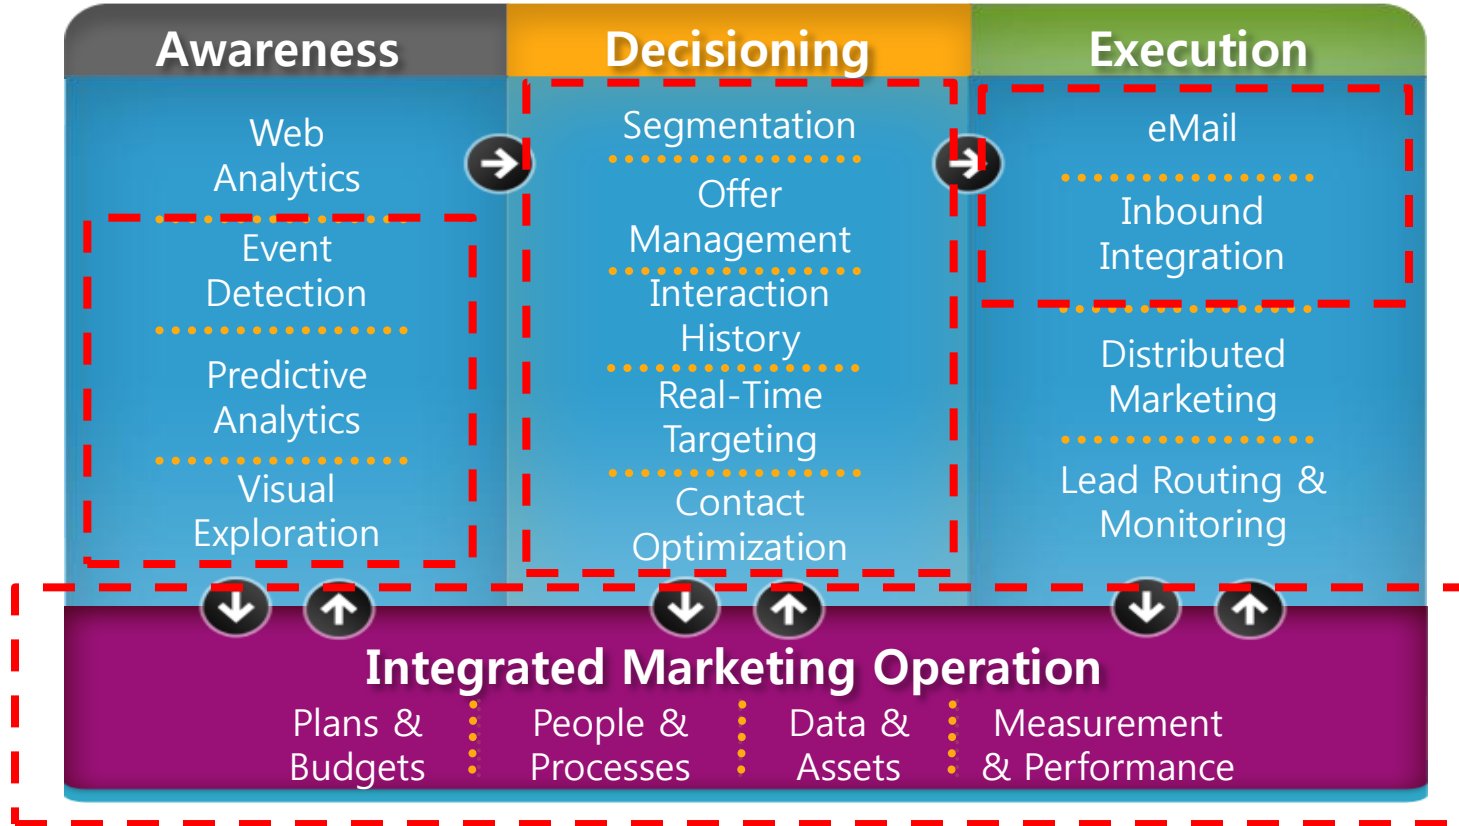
Awareness

Web Analytics

Event Detection

Predictive Analytics

Visual Exploration

Decisioning

Segmentation

Offer Management

Interaction History

Real-Time Targeting

Contact Optimization

Execution

eMail

Inbound Integration

Distributed Marketing

Lead Routing & Monitoring

Integrated Marketing Operation

Plans & Budgets

People & Processes

Data & Assets

Measurement & Performance